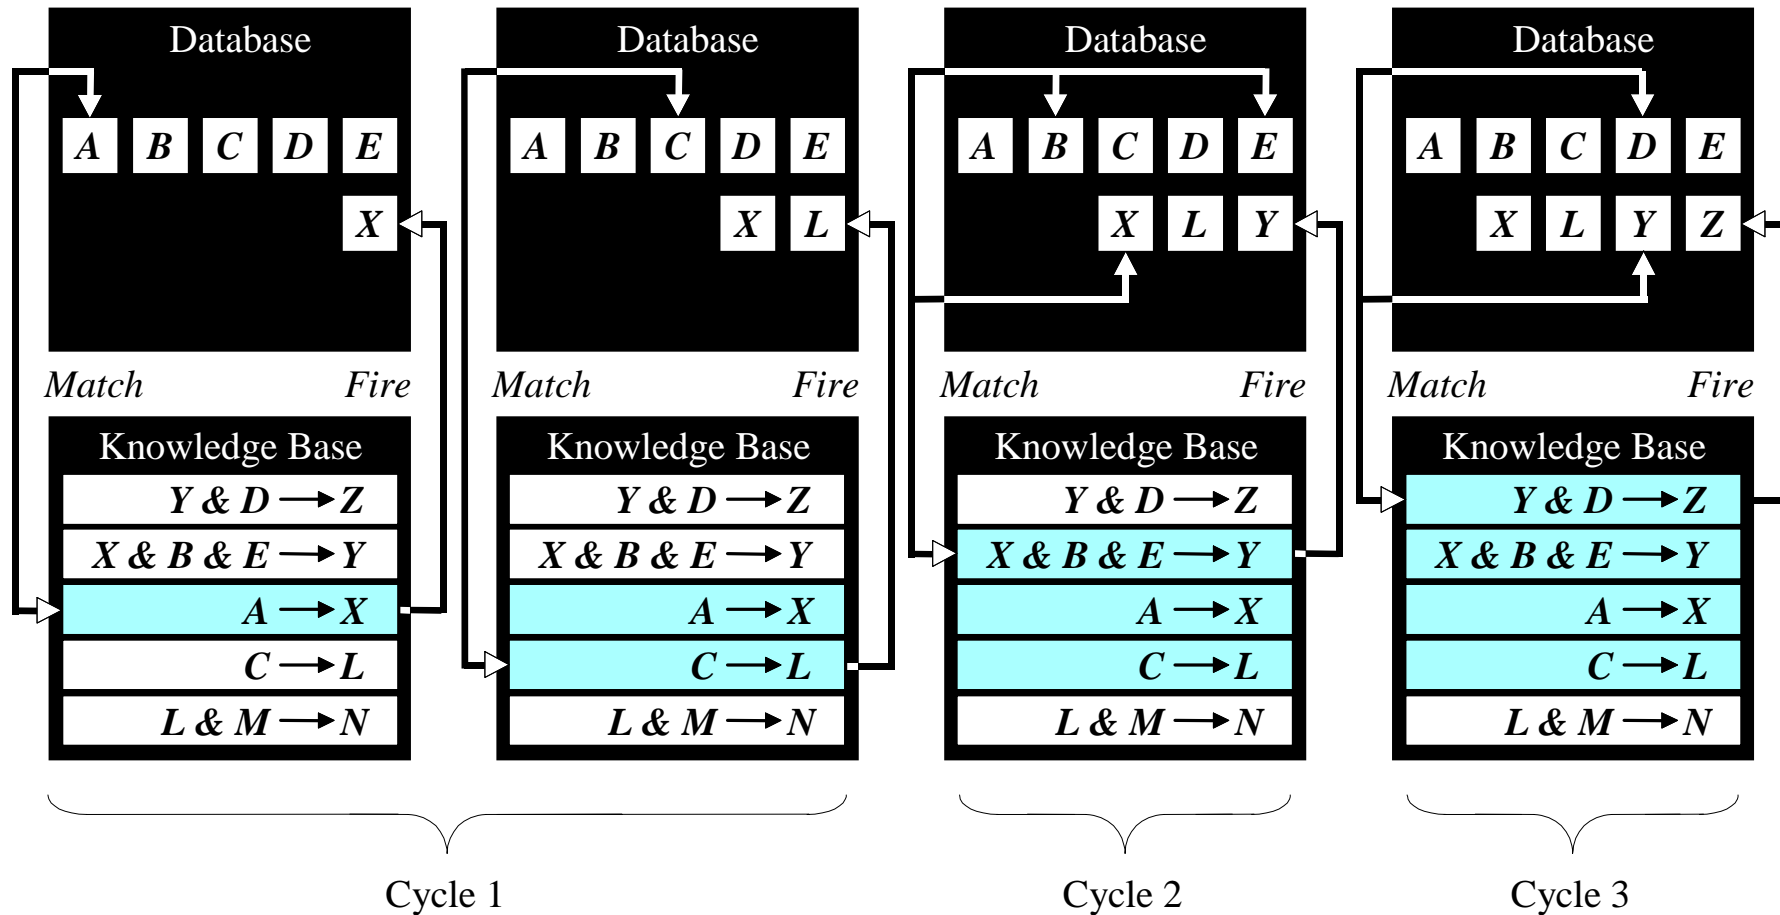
Database

$A$ $B$ $C$ $D$ $E$

$X$

Match Fire

Knowledge Base

$Y \& D \rightarrow Z$

$X \& B \& E \rightarrow Y$

$A \rightarrow X$

$C \rightarrow L$

$L \& M \rightarrow N$

Database

$A$ $B$ $C$ $D$ $E$

$X$ $L$

Match Fire

Knowledge Base

$Y \& D \rightarrow Z$

$X \& B \& E \rightarrow Y$

$A \rightarrow X$

$C \rightarrow L$

$L \& M \rightarrow N$

Cycle 1

Database

$A$ $B$ $C$ $D$ $E$

$X$ $L$ $Y$

Match Fire

Knowledge Base

$Y \& D \rightarrow Z$

$X \& B \& E \rightarrow Y$

$A \rightarrow X$

$C \rightarrow L$

$L \& M \rightarrow N$

Cycle 2

Database

$A$ $B$ $C$ $D$ $E$

$X$ $L$ $Y$ $Z$

Match Fire

Knowledge Base

$Y \& D \rightarrow Z$

$X \& B \& E \rightarrow Y$

$A \rightarrow X$

$C \rightarrow L$

$L \& M \rightarrow N$

Cycle 3